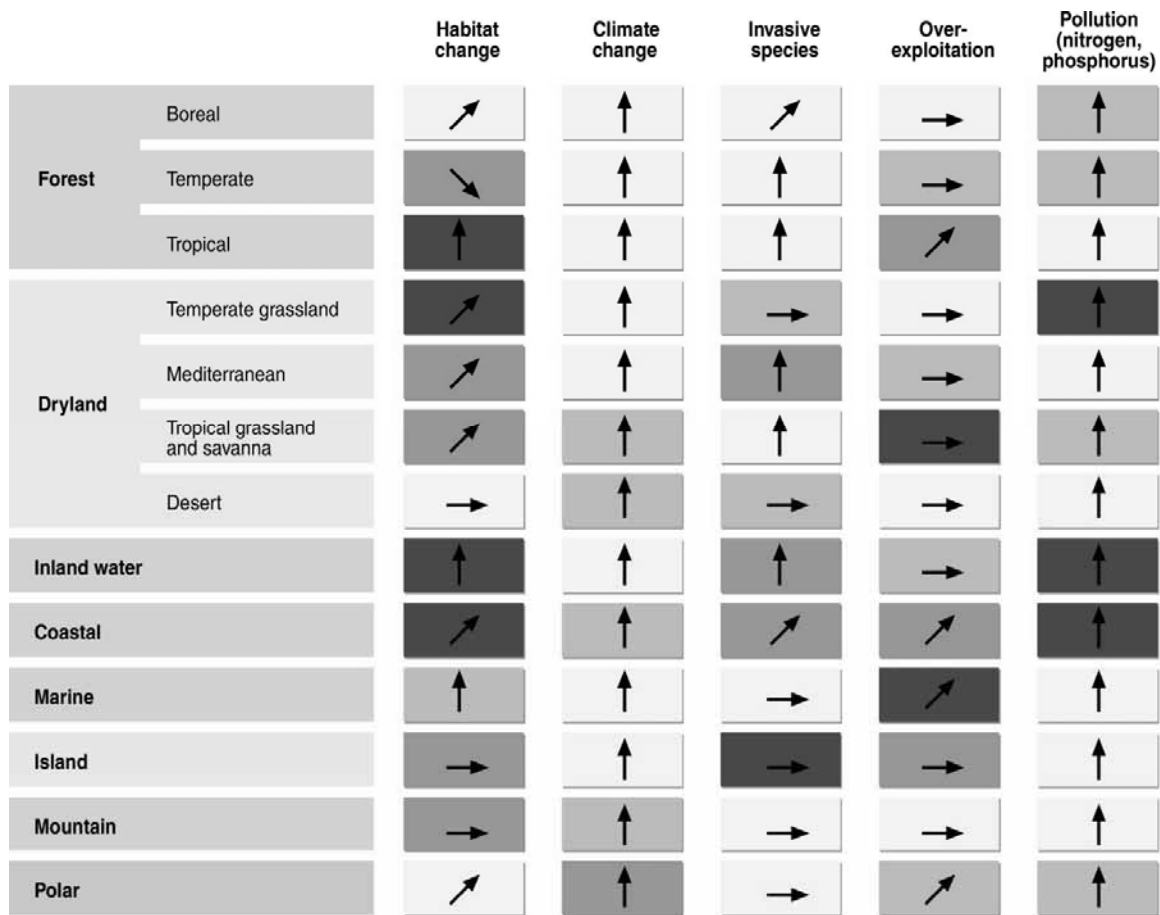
| | | Habitat change | Climate change | Invasive species | Over-exploitation | Pollution (nitrogen, phosphorus) |
|---|---|---|---|---|---|---|
| Forest | Boreal | | | | | |
| | Temperate | | | | | |
| | Tropical | | | | | |
| Dryland | Temperate grassland | | | | | |
| | Mediterranean | | | | | |
| | Tropical grassland and savanna | | | | | |
| | Desert | | | | | |
| Inland water | | | | | | |
| Coastal | | | | | | |
| Marine | | | | | | |
| Island | | | | | | |
| Mountain | | | | | | |
| Polar | | | | | | |